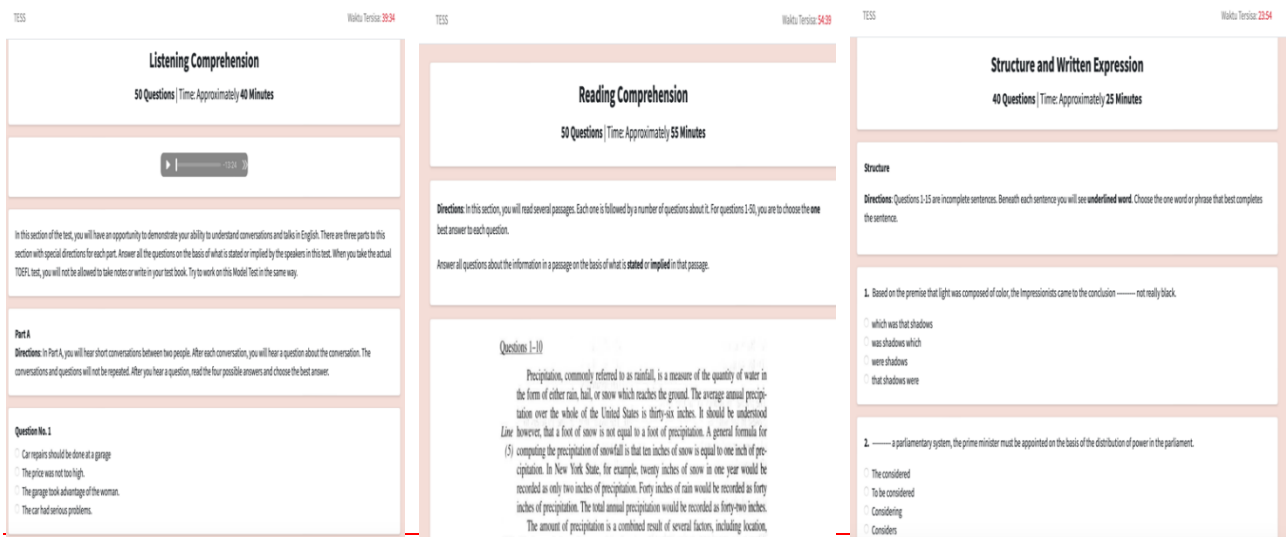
TESS

Waktu Tersisa: 39:34

Listening Comprehension

50 Questions | Time: Approximately 40 Minutes

-13:24

In this section of the test, you will have an opportunity to demonstrate your ability to understand conversations and talks in English. There are three parts to this section with special directions for each part. Answer all the questions on the basis of what is stated or implied by the speakers in this test. When you take the actual TOEFL test, you will not be allowed to take notes or write in your test book. Try to work on this Model Test in the same way.

Part A

Directions: In Part A, you will hear short conversations between two people. After each conversation, you will hear a question about the conversation. The conversations and questions will not be repeated. After you hear a question, read the four possible answers and choose the best answer.

Question No. 1

Car repairs should be done at a garage

The price was not too high.

The garage took advantage of the woman.

The car had serious problems.

TESS

Waktu Tersisa: 54:39

Reading Comprehension

50 Questions | Time: Approximately 55 Minutes

Directions: In this section, you will read several passages. Each one is followed by a number of questions about it. For questions 1-50, you are to choose the one best answer to each question.

Answer all questions about the information in a passage on the basis of what is stated or implied in that passage.

Questions 1–10

Precipitation, commonly referred to as rainfall, is a measure of the quantity of water in the form of either rain, hail, or snow which reaches the ground. The average annual precipitation over the whole of the United States is thirty-six inches. It should be understood
Line however, that a foot of snow is not equal to a foot of precipitation. A general formula for
(5) computing the precipitation of snowfall is that ten inches of snow is equal to one inch of precipitation. In New York State, for example, twenty inches of snow in one year would be recorded as only two inches of precipitation. Forty inches of rain would be recorded as forty inches of precipitation. The total annual precipitation would be recorded as forty-two inches.
The amount of precipitation is a combined result of several factors, including location,

TESS

Waktu Tersisa: 23:54

Structure and Written Expression

40 Questions | Time: Approximately 25 Minutes

Structure

Directions: Questions 1-15 are incomplete sentences. Beneath each sentence you will see underlined word. Choose the one word or phrase that best completes the sentence.

1. Based on the premise that light was composed of color, the Impressionists came to the conclusion ——— not really black.

which was that shadows

was shadows which

were shadows

that shadows were

2. ——— a parliamentary system, the prime minister must be appointed on the basis of the distribution of power in the parliament.

The considered

To be considered

Considering

Considers